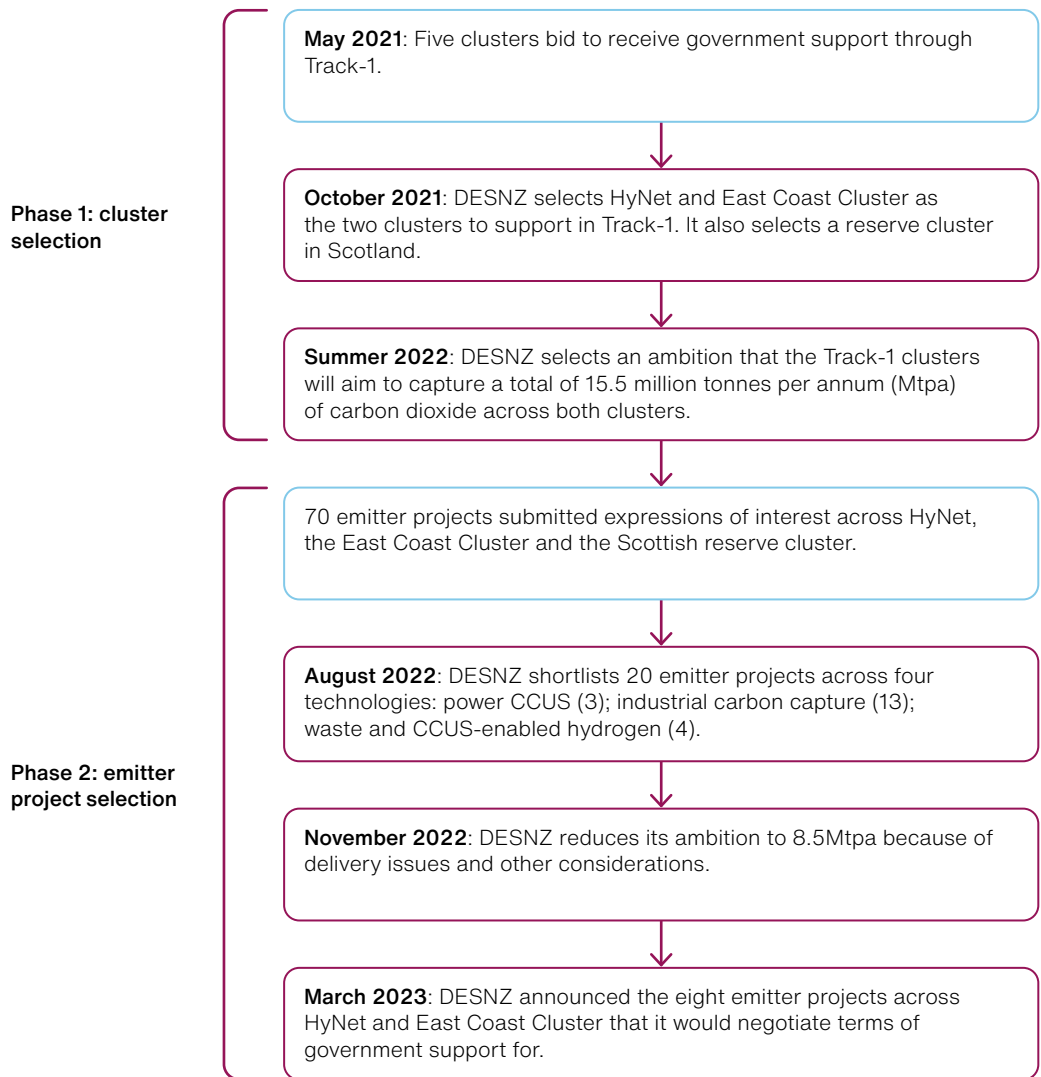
Phase 1: cluster selection

May 2021: Five clusters bid to receive government support through Track-1.

October 2021: DESNZ selects HyNet and East Coast Cluster as the two clusters to support in Track-1. It also selects a reserve cluster in Scotland.

Summer 2022: DESNZ selects an ambition that the Track-1 clusters will aim to capture a total of 15.5 million tonnes per annum (Mtpa) of carbon dioxide across both clusters.

Phase 2: emitter project selection

70 emitter projects submitted expressions of interest across HyNet, the East Coast Cluster and the Scottish reserve cluster.

August 2022: DESNZ shortlists 20 emitter projects across four technologies: power CCUS (3); industrial carbon capture (13); waste and CCUS-enabled hydrogen (4).

November 2022: DESNZ reduces its ambition to 8.5Mtpa because of delivery issues and other considerations.

March 2023: DESNZ announced the eight emitter projects across HyNet and East Coast Cluster that it would negotiate terms of government support for.